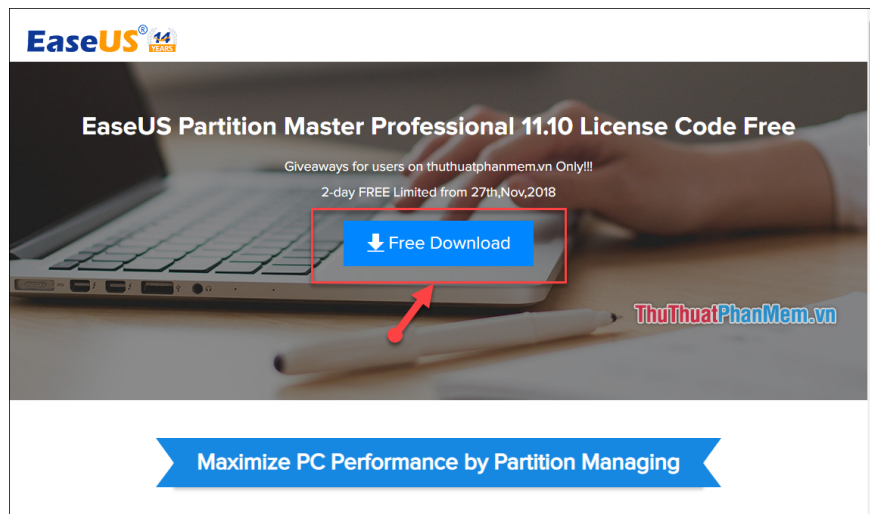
EaseUS® 14 YEARS

EaseUS Partition Master Professional 11.10 License Code Free

Giveaways for users on thuthuatphanmem.vn Only!!!

2-day FREE Limited from 27th,Nov,2018

Free Download

ThuThuatPhanMem.vn

Maximize PC Performance by Partition Managing